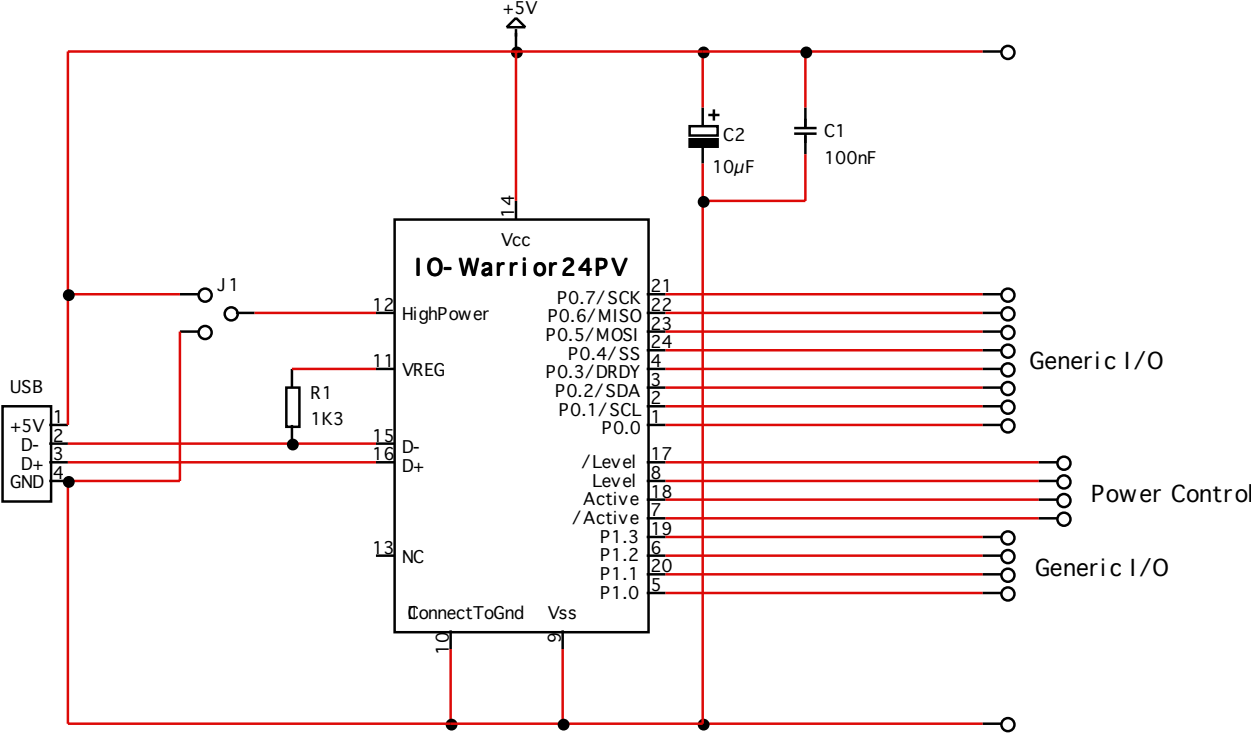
+5V

C2
10$\mu$F

C1
100nF

14
Vcc
IO-Warrior24PV

J1

12 HighPower
11 VREG
R1
1K3
15 D-
16 D+
13 NC
ConnectToGnd
Vss
10
9

USB
+5V 1
D- 2
D+ 3
GND 4

P0.7/SCK 21
P0.6/MISO 22
P0.5/MOSI 23
P0.4/SS 24
P0.3/DRDY 4
P0.2/SDA 3
P0.1/SCL 2
P0.0 1

Generic I/O

/Level 17
Level 8
Active 18
/Active 7

Power Control

P1.3 19
P1.2 6
P1.1 20
P1.0 5

Generic I/O